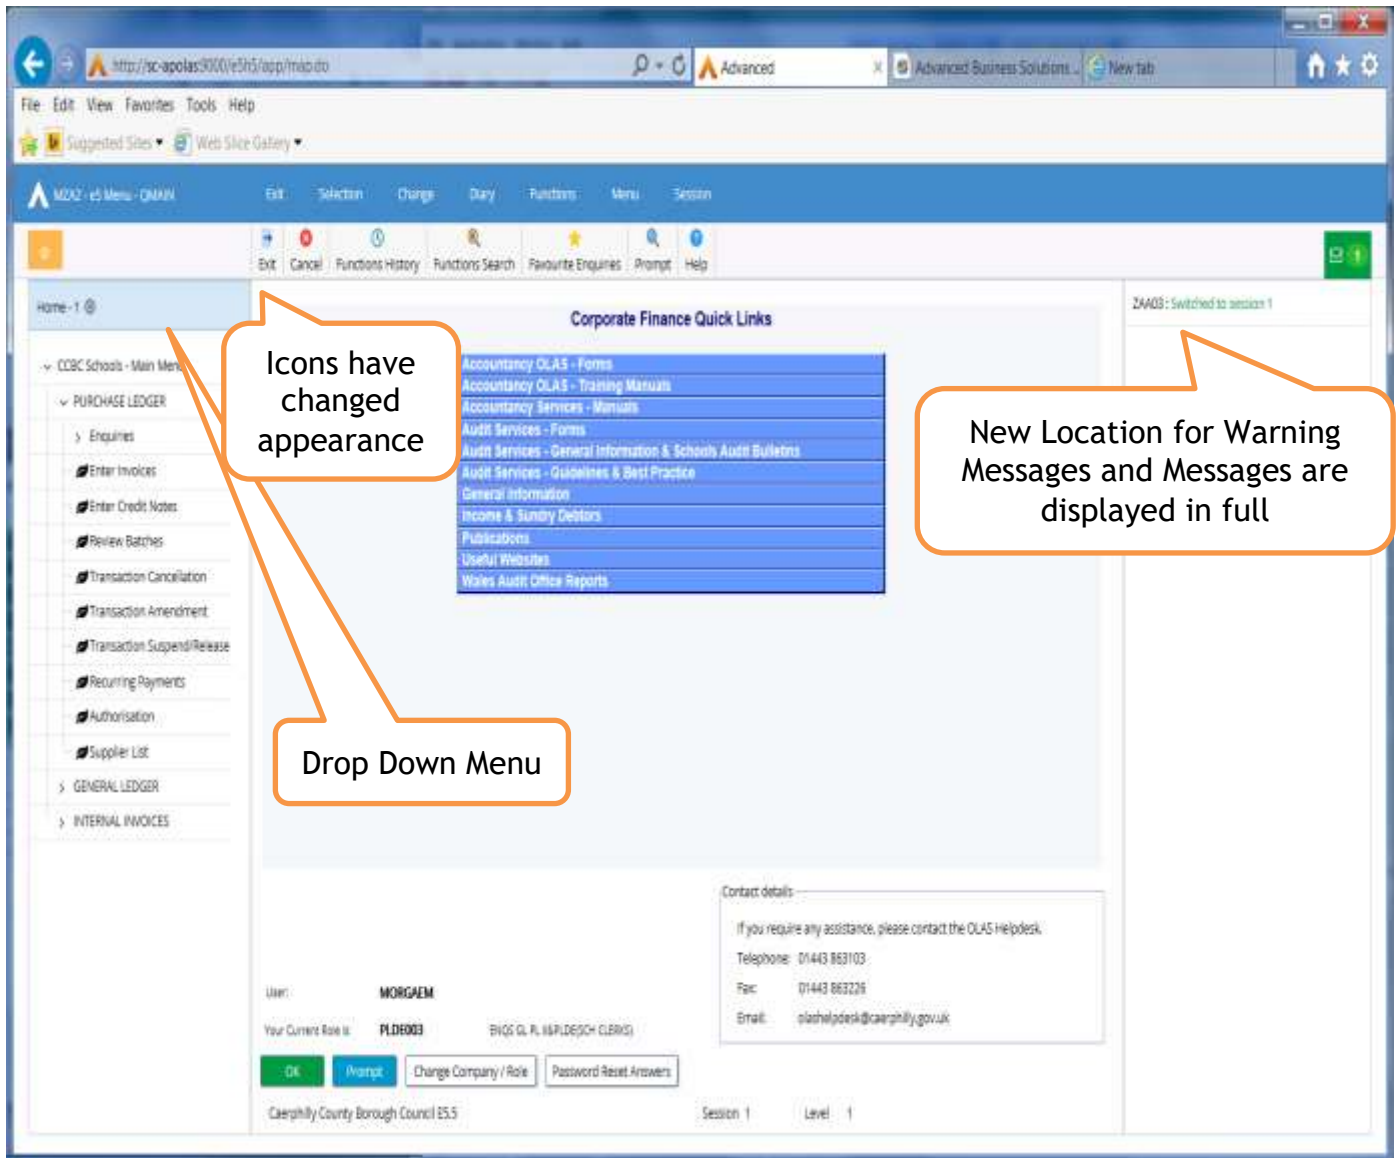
http://sc-apolas9000/e5h5/app/main.do
Advanced
Advanced Business Solutions ...
New tab

File Edit View Favorites Tools Help

Suggested Sites ▾ Web Slice Gallery ▾

MZAZ - e5 Menu - QMAIN
Exit Selection Change Diary Functions Menu Session

Exit Cancel Functions History Functions Search Favourite Enquiries Prompt Help

Home - 1

CCBC Schools - Main Menu
PURCHASE LEDGER
Enquiries
Enter Invoices
Enter Credit Notes
Review Batches
Transaction Cancellation
Transaction Amendment
Transaction Suspend/Release
Recurring Payments
Authorisation
Supplier List
GENERAL LEDGER
INTERNAL INVOICES

Icons have changed appearance

Drop Down Menu

Corporate Finance Quick Links

Accountancy OLAS - Forms
Accountancy OLAS - Training Manuals
Accountancy Services - Manuals
Audit Services - Forms
Audit Services - General Information & Schools Audit Bulletins
Audit Services - Guidelines & Best Practice
General Information
Income & Sundry Debtors
Publications
Useful Websites
Wales Audit Office Reports

ZAA03 : Switched to session 1

New Location for Warning Messages and Messages are displayed in full

Contact details
If you require any assistance, please contact the OLAS Helpdesk.
Telephone: 01443 863103
Fax: 01443 863226
Email: olashelpdesk@caerphilly.gov.uk

User: MORGAEM
Your Current Role is: PLDE003 ENQS GL PL I&PLDE(SCH CLERKS)

OK Prompt Change Company / Role Password Reset Answers

Caerphilly County Borough Council E5.5 Session 1 Level 1